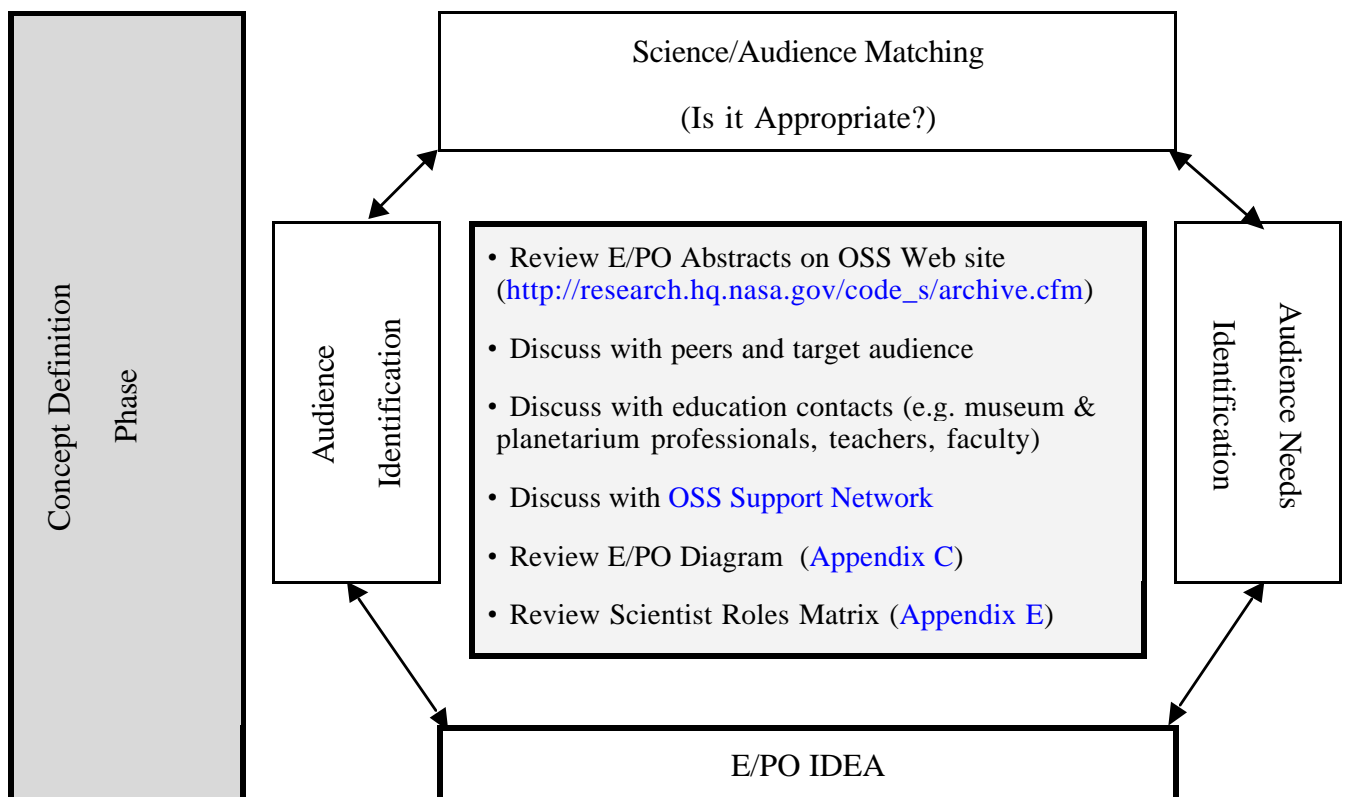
Concept Definition

Phase

Science/Audience Matching

(Is it Appropriate?)

Audience Identification

• Review E/PO Abstracts on OSS Web site (http://research.hq.nasa.gov/code_s/archive.cfm)

• Discuss with peers and target audience

• Discuss with education contacts (e.g. museum & planetarium professionals, teachers, faculty)

• Discuss with OSS Support Network

• Review E/PO Diagram (Appendix C)

• Review Scientist Roles Matrix (Appendix E)

Audience Needs Identification

E/PO IDEA